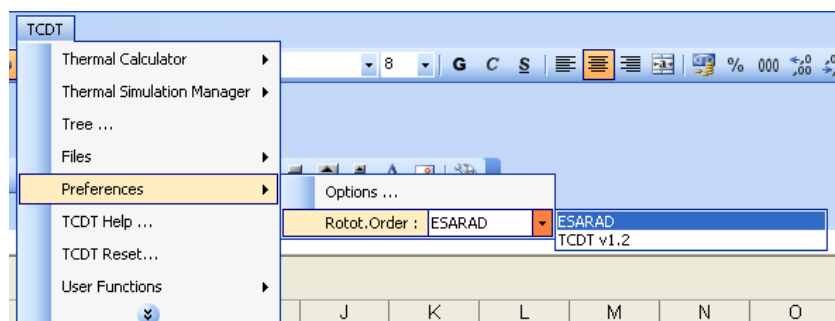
TCDT

Thermal Calculator

Thermal Simulation Manager

Tree ...

Files

Preferences

TCDT Help ...

TCDT Reset...

User Functions

8

G C S

% 000

Options ...

Rotot.Order : ESARAD

ESARAD

TCDT v1.2

J K L M N O